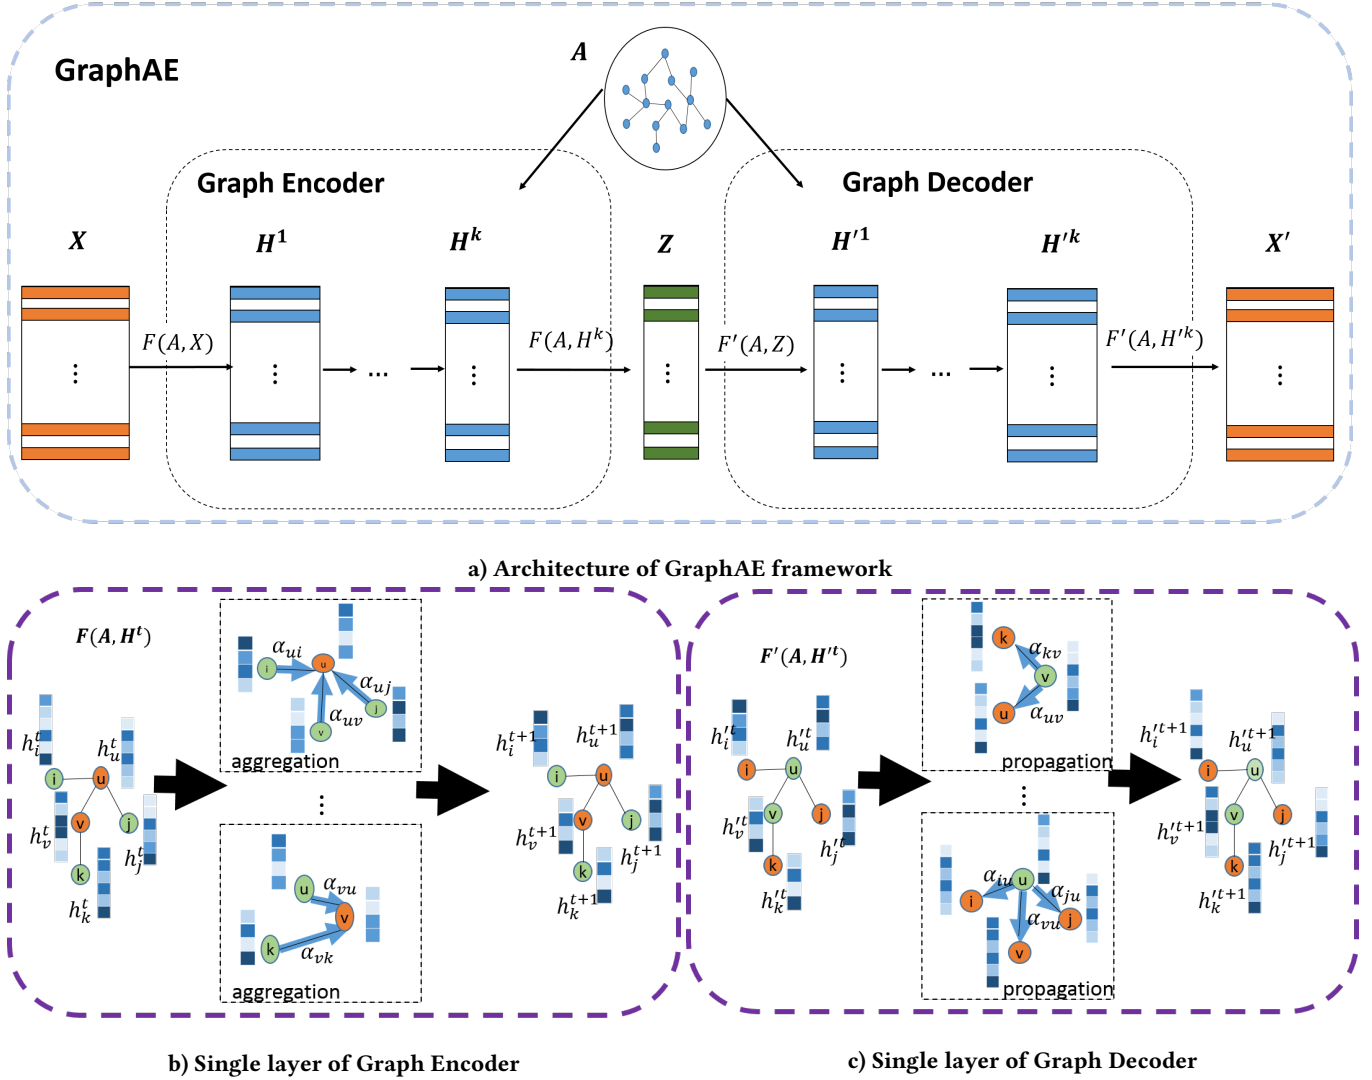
GraphAE

$A$

Graph Encoder

Graph Decoder

$X$

$H^1$

$H^k$

$Z$

$H'^1$

$H'^k$

$X'$

$F(A, X)$

$F(A, H^k)$

$F'(A, Z)$

$F'(A, H'^k)$

⋮ ⋯ ⋮ ⋮ ⋮ ⋮ ⋯ ⋮ ⋮

a) Architecture of GraphAE framework

$F(A, H^t)$

$h_i^t$ $h_u^t$ $h_v^t$ $h_j^t$ $h_k^t$

i u v j k

$\alpha_{ui}$ $\alpha_{uj}$ $\alpha_{uv}$

aggregation

⋮

$\alpha_{vu}$ $\alpha_{vk}$

aggregation

$h_i^{t+1}$ $h_u^{t+1}$ $h_v^{t+1}$ $h_j^{t+1}$ $h_k^{t+1}$

$F'(A, H'^t)$

$h_i'^t$ $h_u'^t$ $h_v'^t$ $h_j'^t$ $h_k'^t$

$\alpha_{kv}$ $\alpha_{uv}$

propagation

⋮

$\alpha_{iu}$ $\alpha_{ju}$ $\alpha_{vu}$

propagation

$h_i'^{t+1}$ $h_u'^{t+1}$ $h_v'^{t+1}$ $h_j'^{t+1}$ $h_k'^{t+1}$

b) Single layer of Graph Encoder

c) Single layer of Graph Decoder